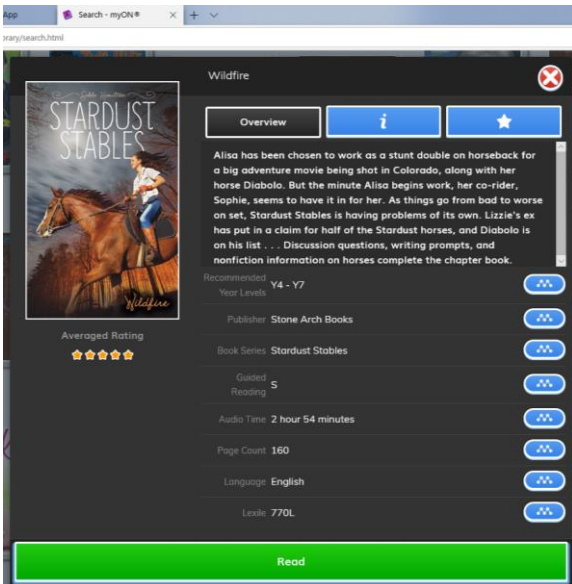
App

Search - myON®

brary/search.html

Wildfire

Overview

i

Eddie Hamilton
STARDUST STABLES
Wildfire

Alisa has been chosen to work as a stunt double on horseback for a big adventure movie being shot in Colorado, along with her horse Diabolo. But the minute Alisa begins work, her co-rider, Sophie, seems to have it in for her. As things go from bad to worse on set, Stardust Stables is having problems of its own. Lizzie's ex has put in a claim for half of the Stardust horses, and Diabolo is on his list . . . Discussion questions, writing prompts, and nonfiction information on horses complete the chapter book.

Averaged Rating

| | |
|---|---|
| Recommended Year Levels | Y4 - Y7 |
| Publisher | Stone Arch Books |
| Book Series | Stardust Stables |
| Guided Reading | S |
| Audio Time | 2 hour 54 minutes |
| Page Count | 160 |
| Language | English |
| Lexile | 770L |

Read